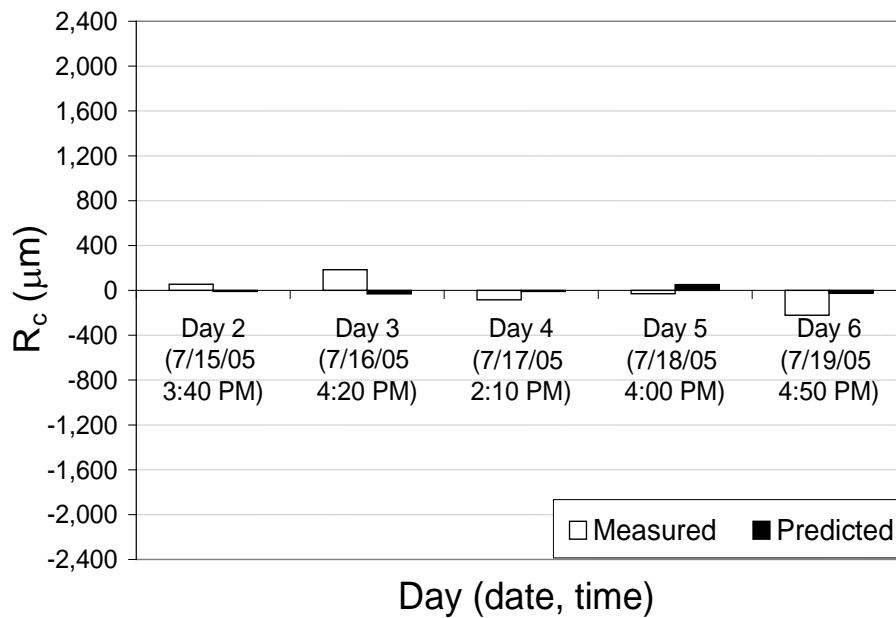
2,400
2,000
1,600
1,200
800
400
0
-400
-800
-1,200
-1,600
-2,000
-2,400

$R_c$ ($\mu$m)

Day 2 (7/15/05 3:40 PM)
Day 3 (7/16/05 4:20 PM)
Day 4 (7/17/05 2:10 PM)
Day 5 (7/18/05 4:00 PM)
Day 6 (7/19/05 4:50 PM)

Measured
Predicted

Day (date, time)